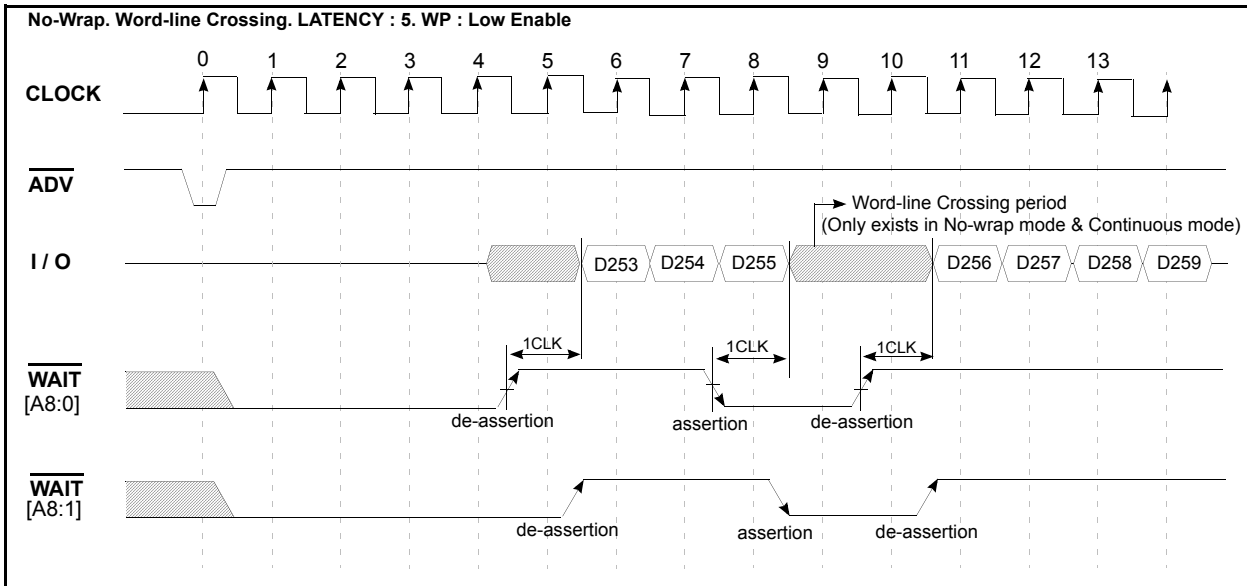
No-Wrap. Word-line Crossing. LATENCY : 5. WP : Low Enable

0 1 2 3 4 5 6 7 8 9 10 11 12 13

CLOCK

$\overline{ADV}$

Word-line Crossing period
(Only exists in No-wrap mode & Continuous mode)

I / O

D253 D254 D255 D256 D257 D258 D259

1CLK 1CLK 1CLK

$\overline{WAIT}$
[A8:0]

de-assertion assertion de-assertion

$\overline{WAIT}$
[A8:1]

de-assertion assertion de-assertion